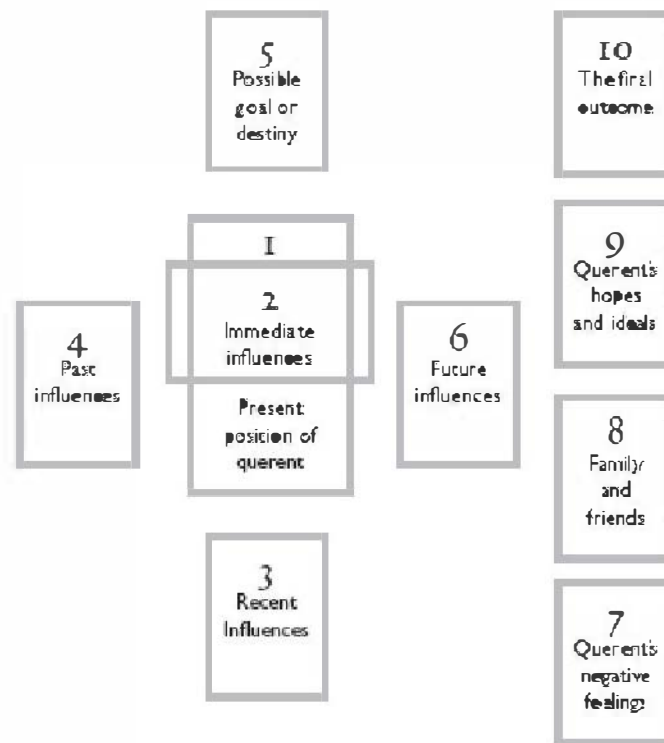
5
Possible goal or destiny

10
The final outcome

I

2
Immediate influences

Present position of querent

4
Past influences

6
Future influences

9
Querent's hopes and ideals

8
Family and friends

3
Recent Influences

7
Querent's negative feelings